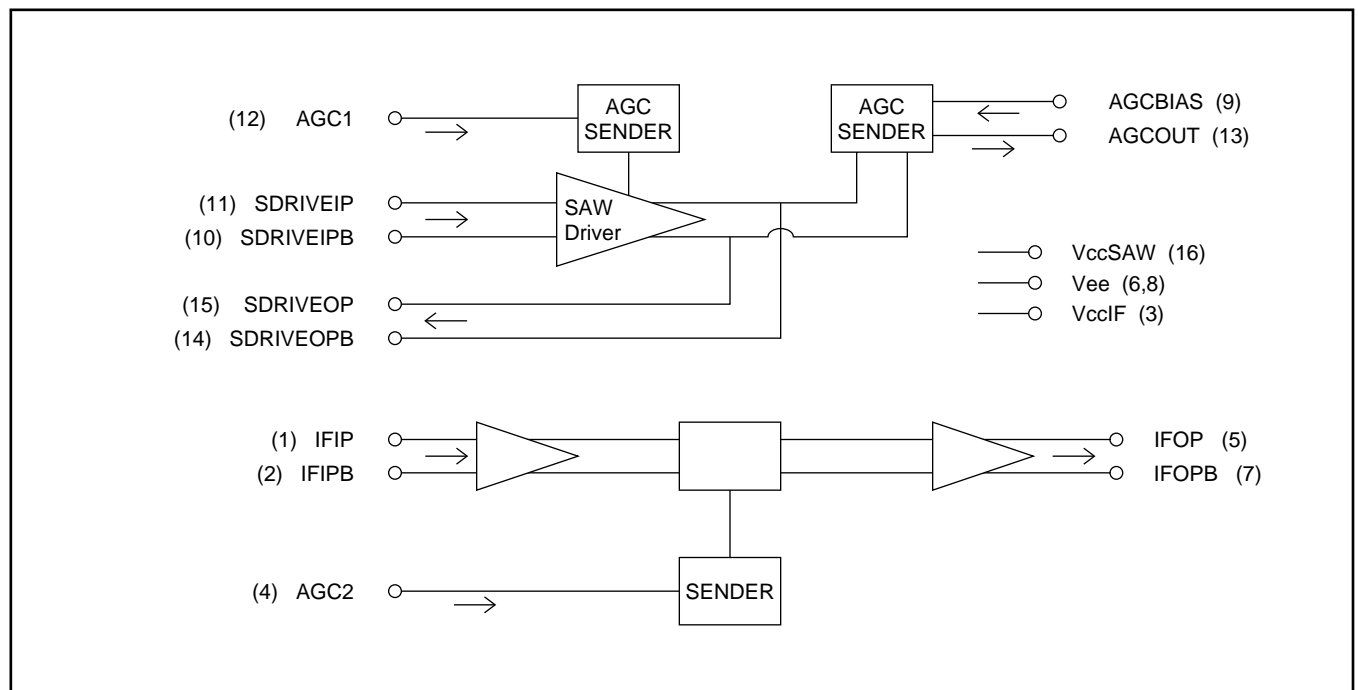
(12) AGC1

AGC SENDER

AGC SENDER

AGCBIAS (9)

AGCOUT (13)

(11) SDRIVEIP

(10) SDRIVEIPB

SAW Driver

VccSAW (16)

Vee (6,8)

VccIF (3)

(15) SDRIVEOP

(14) SDRIVEOPB

(1) IFIP

(2) IFIPB

IFOP (5)

IFOPB (7)

(4) AGC2

SENDER